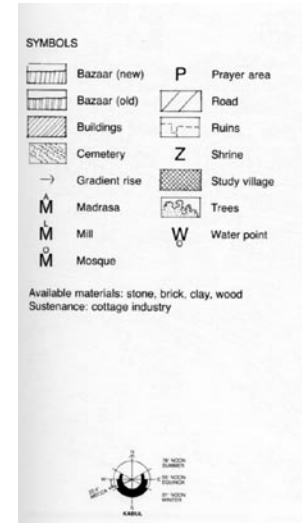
SYMBOLS

Bazaar (new)
Bazaar (old)
Buildings
Cemetery
Gradient rise
M Madrasa
M Mill
M Mosque

P Prayer area
Road
Ruins
Z Shrine
Study village
Trees
W Water point

Available materials: stone, brick, clay, wood
Sustenance: cottage industry

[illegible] NOON SUMMER
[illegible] NOON EQUINOX
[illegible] NOON WINTER
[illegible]
KABUL